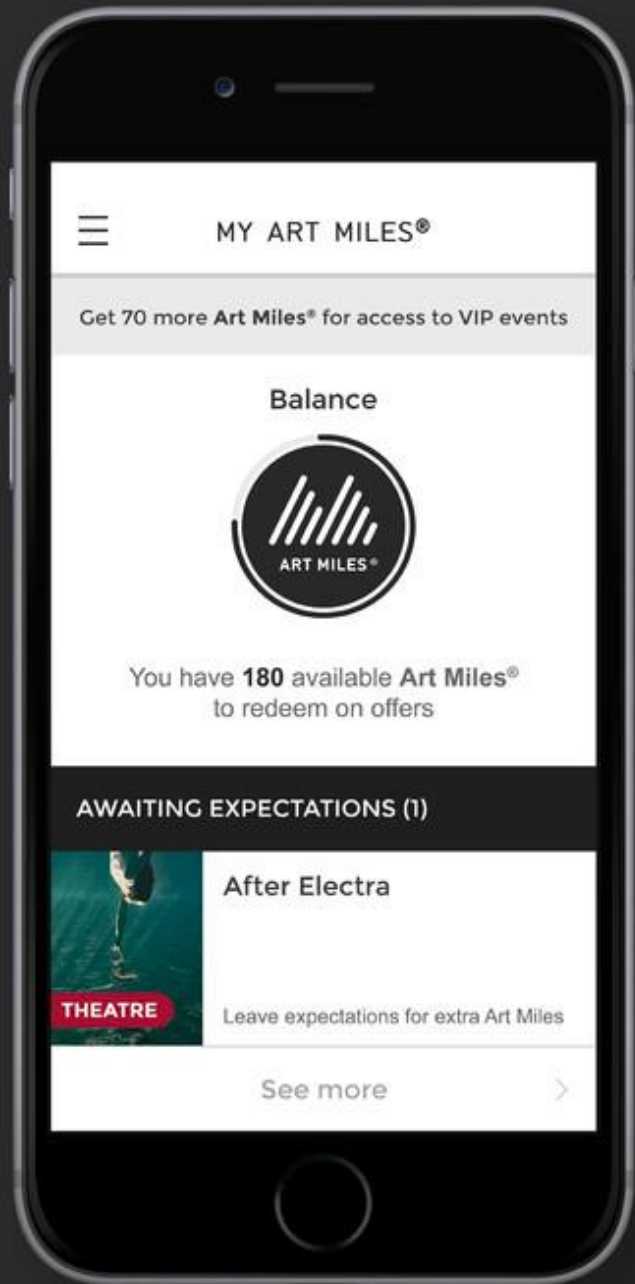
MY ART MILES®

Get 70 more Art Miles® for access to VIP events

Balance

ART MILES®

You have 180 available Art Miles® to redeem on offers

AWAITING EXPECTATIONS (1)

After Electra

THEATRE

Leave expectations for extra Art Miles

See more